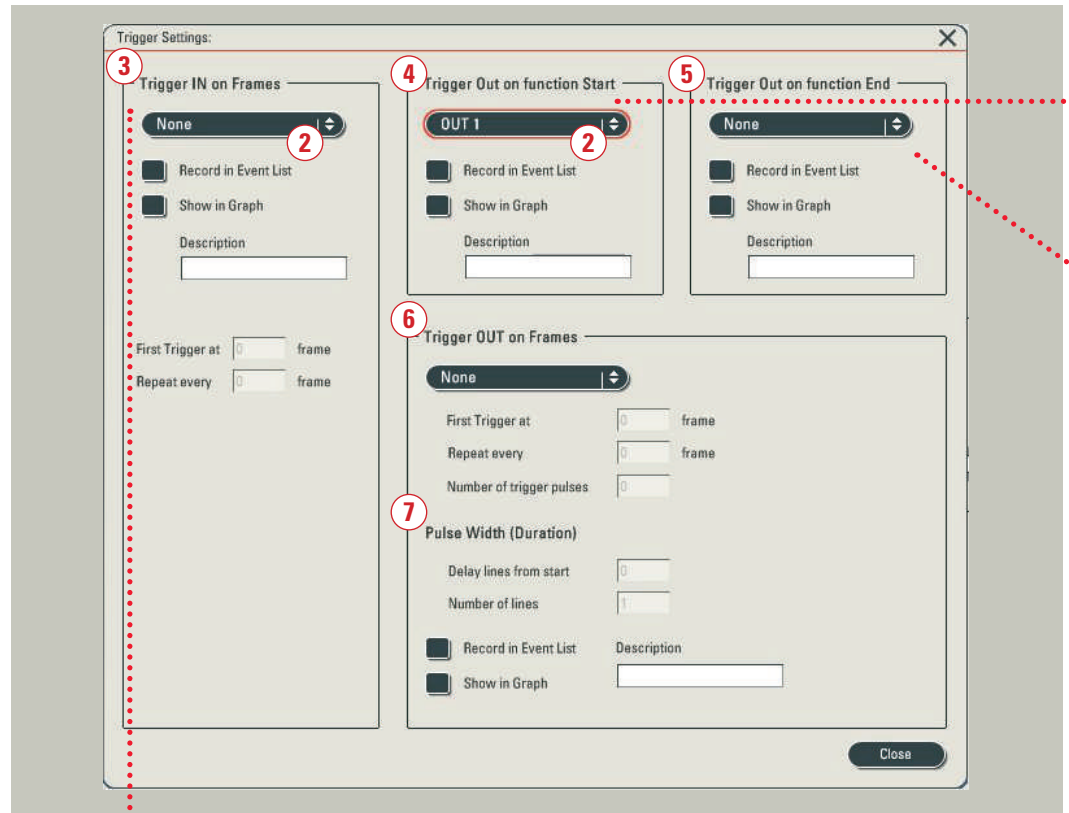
Trigger Settings:

3
Trigger IN on Frames

None

2

Record in Event List

Show in Graph

Description

First Trigger at 0 frame

Repeat every 0 frame

4
Trigger Out on function Start

OUT 1

2

Record in Event List

Show in Graph

Description

5
Trigger Out on function End

None

Record in Event List

Show in Graph

Description

6
Trigger OUT on Frames

None

First Trigger at 0 frame

Repeat every 0 frame

Number of trigger pulses 0

7
Pulse Width (Duration)

Delay lines from start 0

Number of lines 1

Record in Event List

Show in Graph

Description

Close